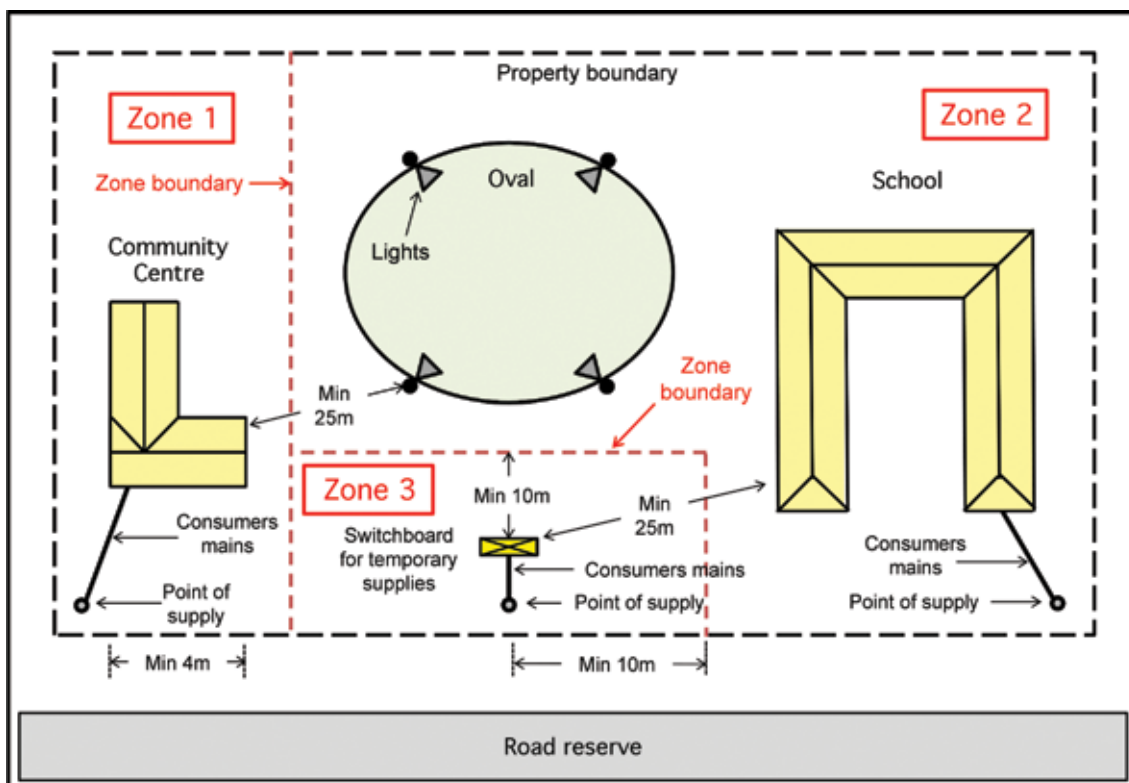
Property boundary

Zone 1

Zone 2

Zone boundary

Oval

School

Lights

Community Centre

Min 25m

Zone boundary

Zone 3

Min 10m

Min 25m

Consumers mains

Switchboard for temporary supplies

Consumers mains

Consumers mains

Point of supply

Point of supply

Point of supply

Min 4m

Min 10m

Road reserve